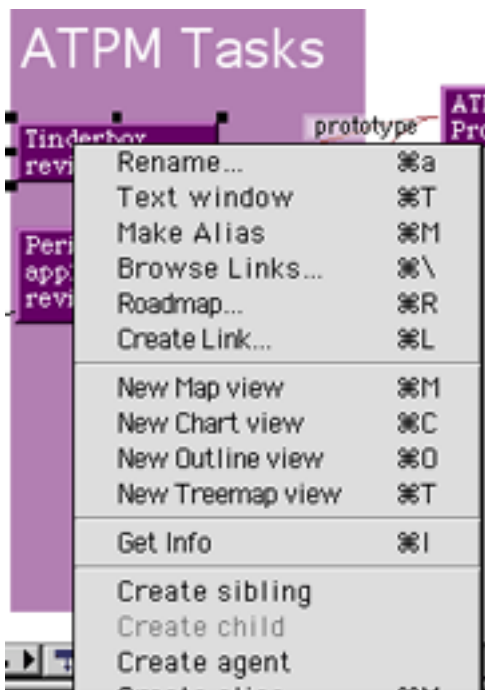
ATPM Tasks

Tinderbox revi

prototype

ATI Pro

Perr app revi

| | |
|---|---|
| Rename... | ⌘a |
| Text window | ⌘T |
| Make Alias | ⌘M |
| Browse Links... | ⌘\ |
| Roadmap... | ⌘R |
| Create Link... | ⌘L |
| New Map view | ⌘M |
| New Chart view | ⌘C |
| New Outline view | ⌘O |
| New Treemap view | ⌘T |
| Get Info | ⌘I |
| Create sibling | |
| Create child | |
| Create agent | |
| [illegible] | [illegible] |